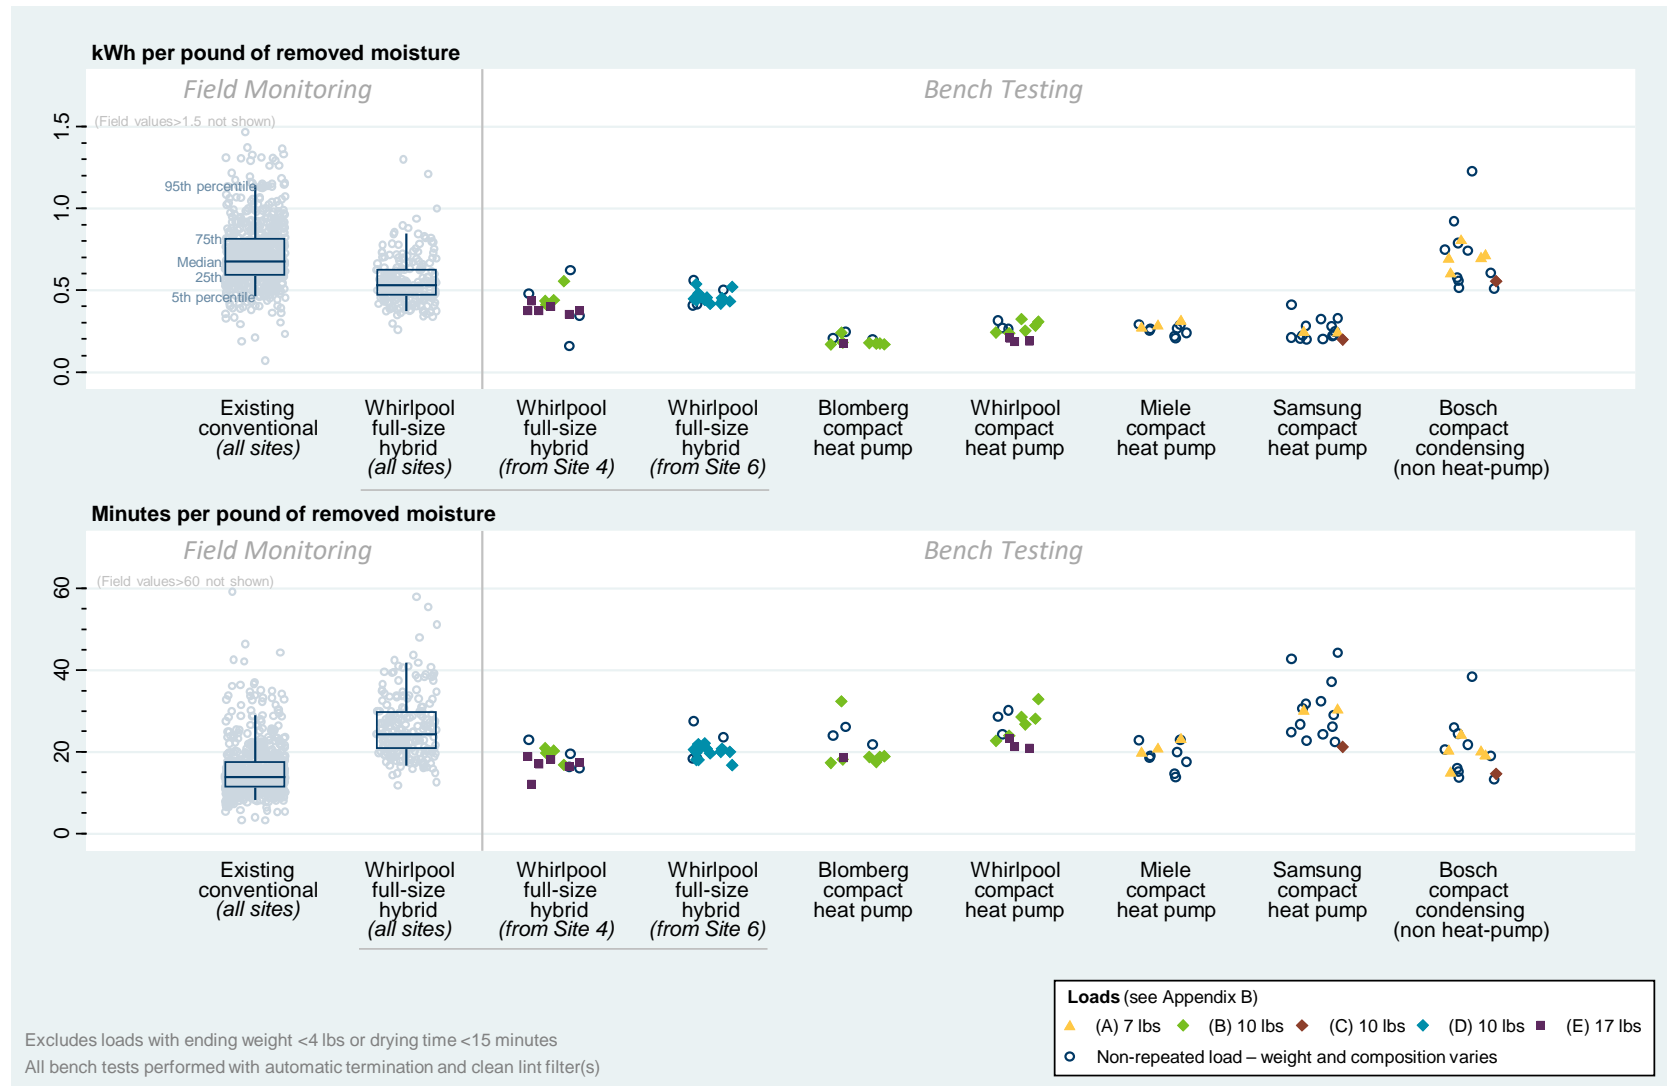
kWh per pound of removed moisture

Field Monitoring

Bench Testing

(Field values>1.5 not shown)

1.5
1.0
0.5
0.0

95th percentile
75th
Median
25th
5th percentile

Existing conventional (all sites)
Whirlpool full-size hybrid (all sites)
Whirlpool full-size hybrid (from Site 4)
Whirlpool full-size hybrid (from Site 6)
Blomberg compact heat pump
Whirlpool compact heat pump
Miele compact heat pump
Samsung compact heat pump
Bosch compact condensing (non heat-pump)

Minutes per pound of removed moisture

Field Monitoring

Bench Testing

(Field values>60 not shown)

60
40
20
0

Existing conventional (all sites)
Whirlpool full-size hybrid (all sites)
Whirlpool full-size hybrid (from Site 4)
Whirlpool full-size hybrid (from Site 6)
Blomberg compact heat pump
Whirlpool compact heat pump
Miele compact heat pump
Samsung compact heat pump
Bosch compact condensing (non heat-pump)

Loads (see Appendix B)
(A) 7 lbs (B) 10 lbs (C) 10 lbs (D) 10 lbs (E) 17 lbs
Non-repeated load – weight and composition varies

Excludes loads with ending weight <4 lbs or drying time <15 minutes
All bench tests performed with automatic termination and clean lint filter(s)